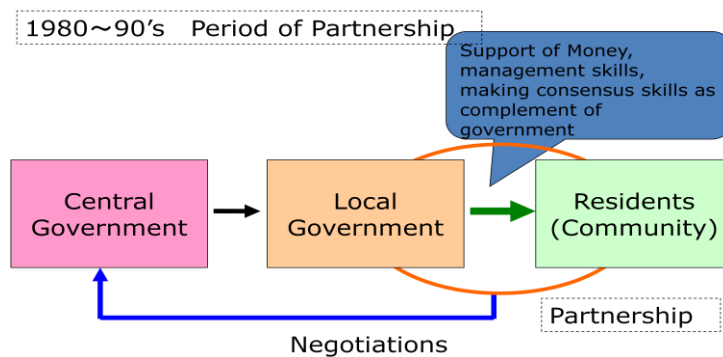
1980～90’s Period of Partnership

Support of Money, management skills, making consensus skills as complement of government

Central Government

Local Government

Residents (Community)

Partnership

Negotiations